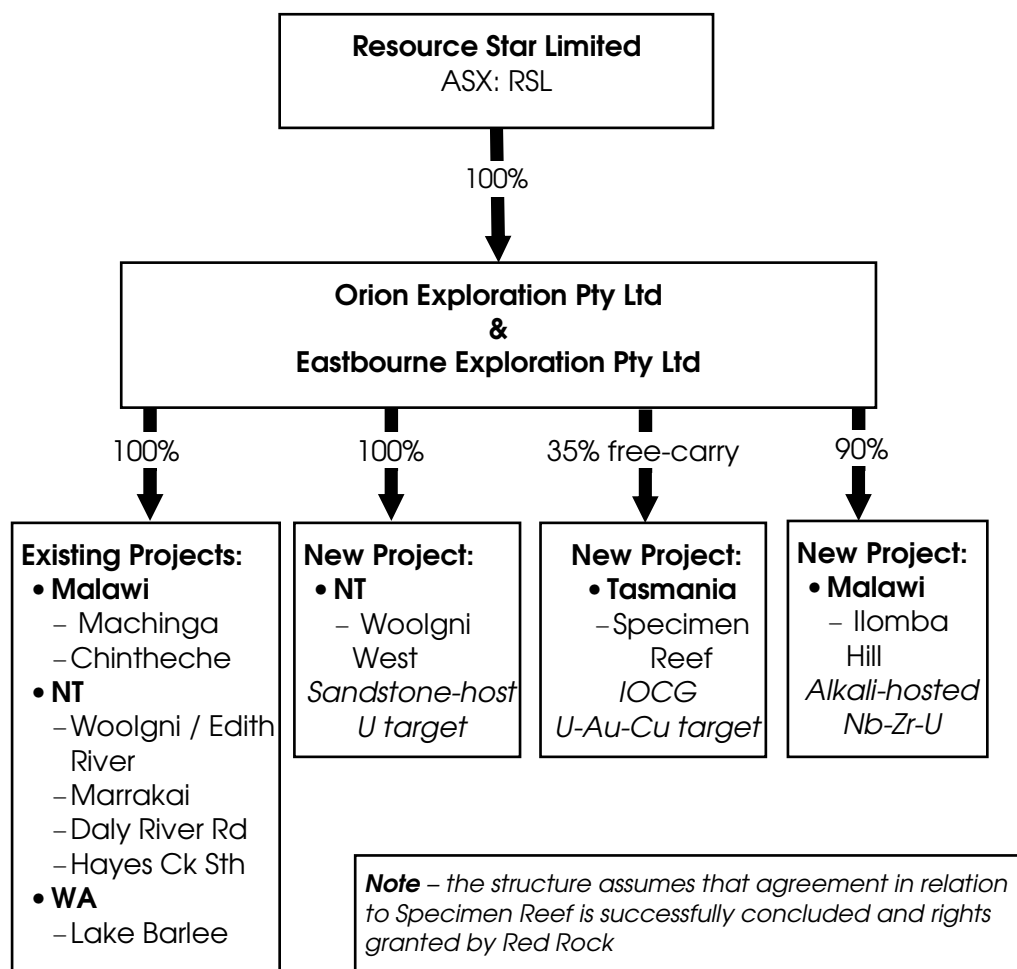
**Resource Star Limited**
ASX: RSL

100%

**Orion Exploration Pty Ltd**
**&**
**Eastbourne Exploration Pty Ltd**

100%

**Existing Projects:**
• **Malawi**
– Machinga
– Chintheche
• **NT**
– Woolgni / Edith River
– Marrakai
– Daly River Rd
– Hayes Ck Sth
• **WA**
– Lake Barlee

100%

**New Project:**
• **NT**
– Woolgni West
*Sandstone-host U target*

35% free-carry

**New Project:**
• **Tasmania**
– Specimen Reef
*IOCG U-Au-Cu target*

90%

**New Project:**
• **Malawi**
– Ilomba Hill
*Alkali-hosted Nb-Zr-U*

***Note*** *– the structure assumes that agreement in relation to Specimen Reef is successfully concluded and rights granted by Red Rock*